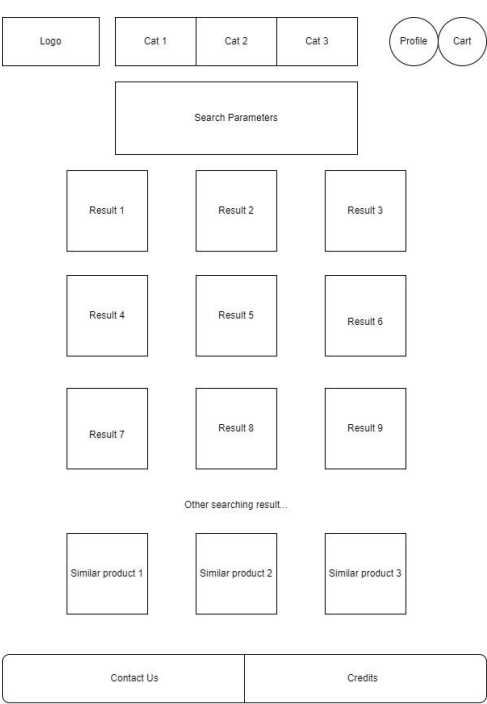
Logo

Cat 1

Cat 2

Cat 3

Profile

Cart

Search Parameters

Result 1

Result 2

Result 3

Result 4

Result 5

Result 6

Result 7

Result 8

Result 9

Other searching result...

Similar product 1

Similar product 2

Similar product 3

Contact Us

Credits